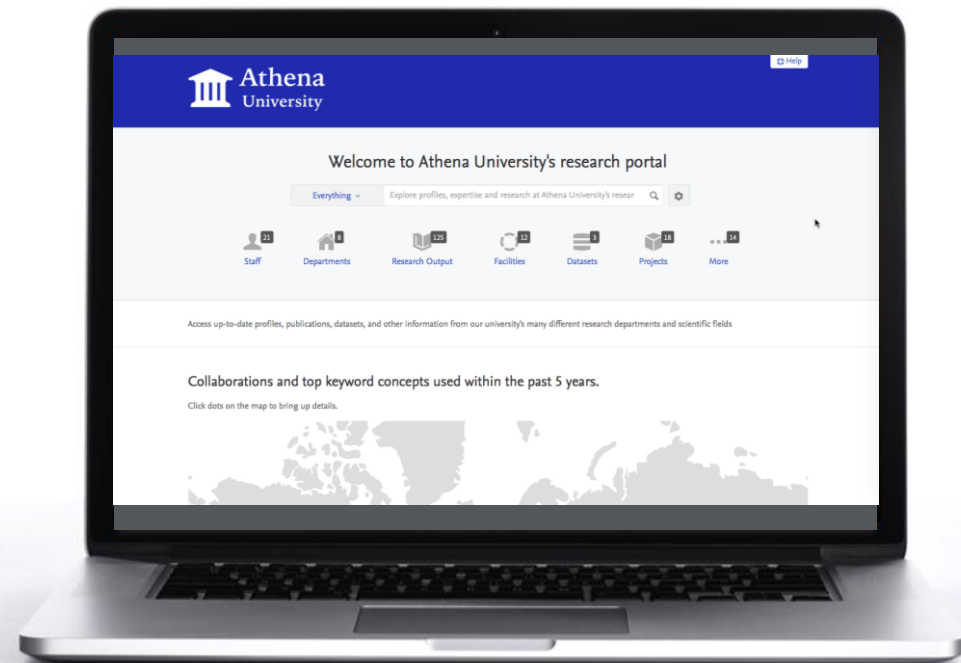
Help

Athena University

Welcome to Athena University's research portal

Everything

Explore profiles, expertise and research at Athena University's resear

21 Staff

8 Departments

125 Research Output

12 Facilities

3 Datasets

18 Projects

14 More

Access up-to-date profiles, publications, datasets, and other information from our university's many different research departments and scientific fields

Collaborations and top keyword concepts used within the past 5 years.

Click dots on the map to bring up details.